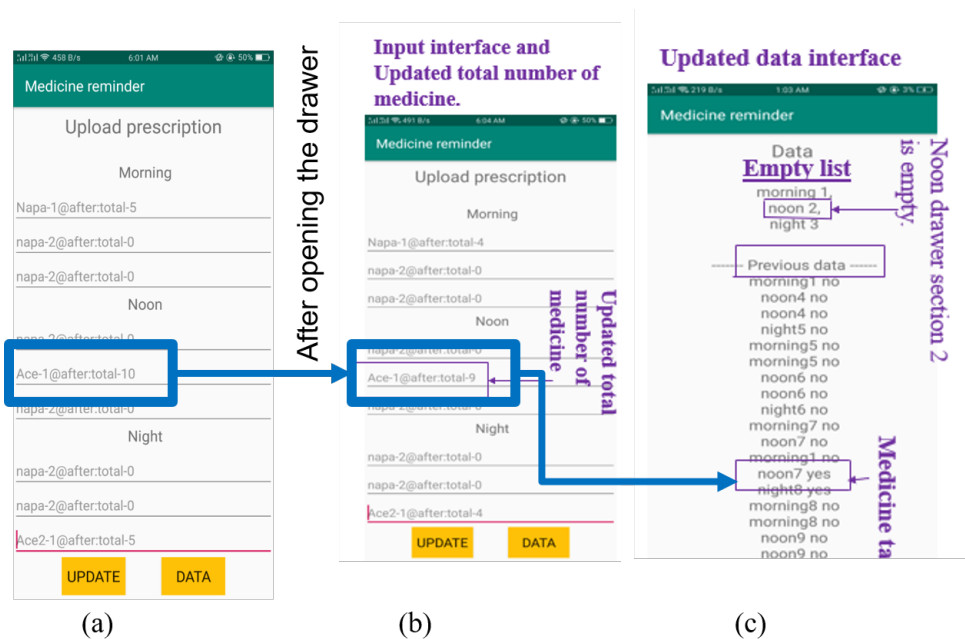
458 B/s 6:01 AM 50%

Medicine reminder

Upload prescription

Morning

Napa-1@after:total-5

napa-2@after:total-0

napa-2@after:total-0

Noon

napa-2@after:total-0

Ace-1@after:total-10

napa-2@after:total-0

Night

napa-2@after:total-0

napa-2@after:total-0

Ace2-1@after:total-5

UPDATE DATA

(a)

After opening the drawer

Input interface and Updated total number of medicine.

491 B/s 6:04 AM 50%

Medicine reminder

Upload prescription

Morning

Napa-1@after:total-4

napa-2@after:total-0

napa-2@after:total-0

Noon

napa-2@after:total-0

Ace-1@after:total-9

napa-2@after:total-0

Night

napa-2@after:total-0

napa-2@after:total-0

Ace2-1@after:total-4

UPDATE DATA

Updated total number of medicine

(b)

Updated data interface

219 B/s 1:03 AM 3%

Medicine reminder

Data

Empty list

morning 1,
noon 2,
night 3

------ Previous data ------
morning1 no
noon4 no
noon4 no
night5 no
morning5 no
morning5 no
noon6 no
noon6 no
night6 no
morning7 no
noon7 no
morning1 no
noon7 yes
night8 yes
morning8 no
morning8 no
noon9 no
noon9 no

Noon drawer section 2 is empty.

Medicine ta

(c)